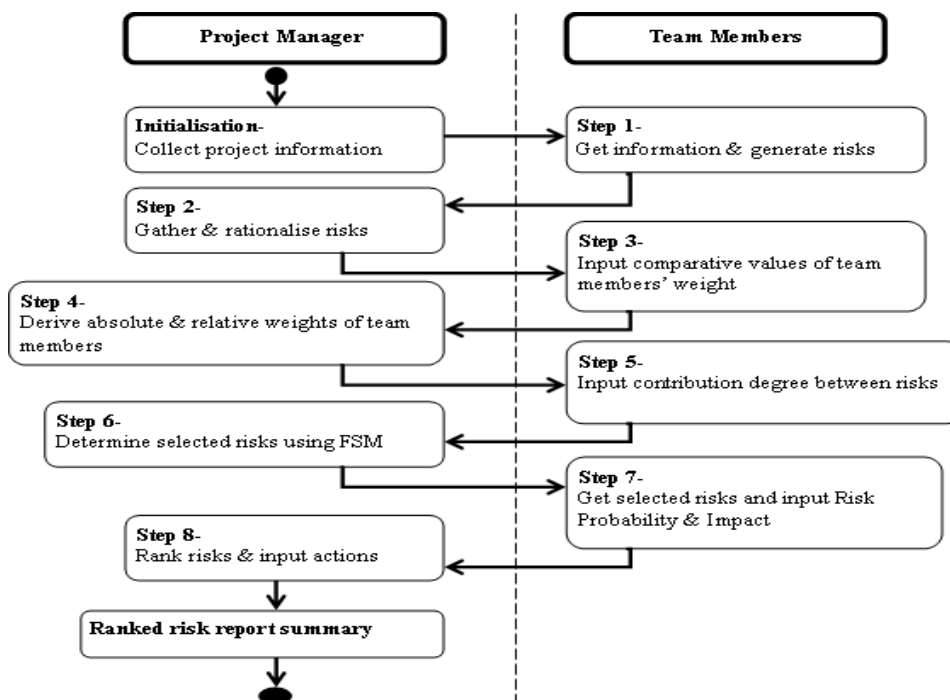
Project Manager

Team Members

Initialisation-
Collect project information

Step 1-
Get information & generate risks

Step 2-
Gather & rationalise risks

Step 3-
Input comparative values of team members' weight

Step 4-
Derive absolute & relative weights of team members

Step 5-
Input contribution degree between risks

Step 6-
Determine selected risks using FSM

Step 7-
Get selected risks and input Risk Probability & Impact

Step 8-
Rank risks & input actions

Ranked risk report summary